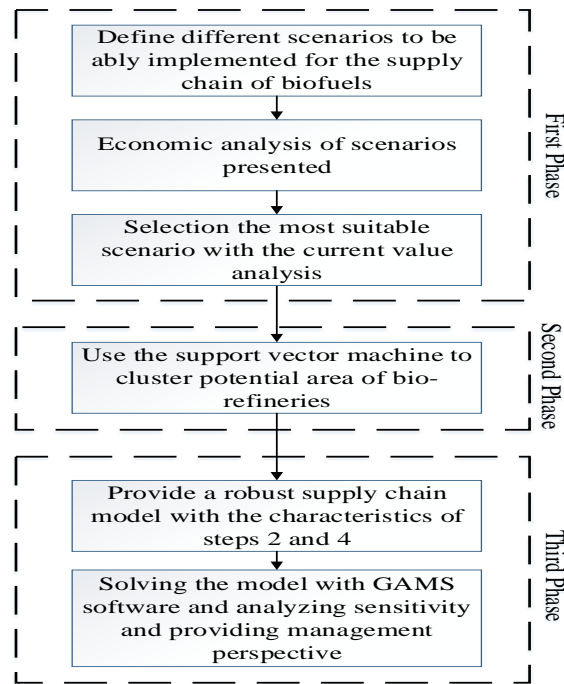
Define different scenarios to be ably implemented for the supply chain of biofuels

Economic analysis of scenarios presented

Selection the most suitable scenario with the current value analysis

First Phase

Use the support vector machine to cluster potential area of biorefineries

Second Phase

Provide a robust supply chain model with the characteristics of steps 2 and 4

Solving the model with GAMS software and analyzing sensitivity and providing management perspective

Third Phase